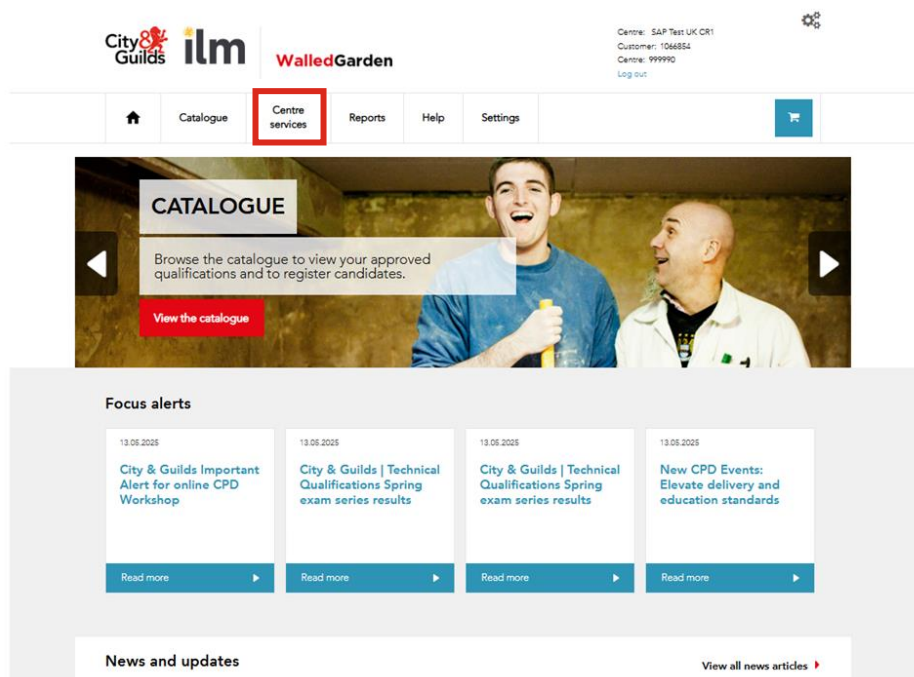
City & Guilds ilm WalledGarden

Centre: SAP Test UK CR1
Customer: 1066854
Centre: 999990
Log out

Catalogue
Centre services
Reports
Help
Settings

CATALOGUE

Browse the catalogue to view your approved qualifications and to register candidates.

View the catalogue

Focus alerts

13.05.2025
City & Guilds Important Alert for online CPD Workshop
Read more

13.05.2025
City & Guilds | Technical Qualifications Spring exam series results
Read more

13.05.2025
City & Guilds | Technical Qualifications Spring exam series results
Read more

13.05.2025
New CPD Events: Elevate delivery and education standards
Read more

News and updates

View all news articles